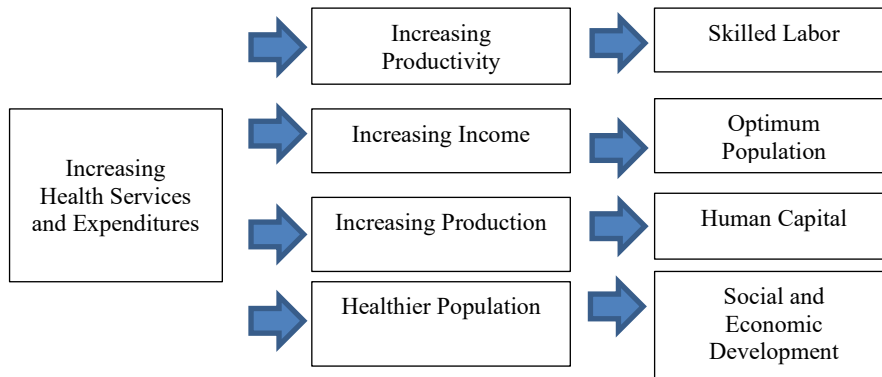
Increasing Health Services and Expenditures

Increasing Productivity

Skilled Labor

Increasing Income

Optimum Population

Increasing Production

Human Capital

Healthier Population

Social and Economic Development